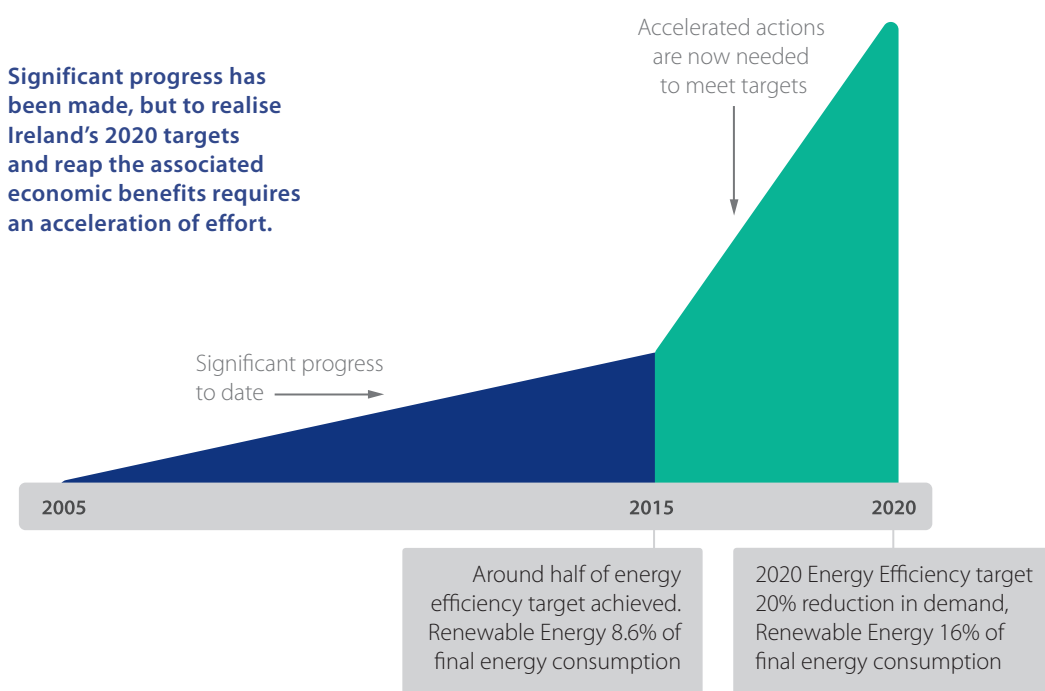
Significant progress has been made, but to realise Ireland's 2020 targets and reap the associated economic benefits requires an acceleration of effort.

Accelerated actions are now needed to meet targets

Significant progress to date

2005

2015

2020

Around half of energy efficiency target achieved. Renewable Energy 8.6% of final energy consumption

2020 Energy Efficiency target 20% reduction in demand, Renewable Energy 16% of final energy consumption